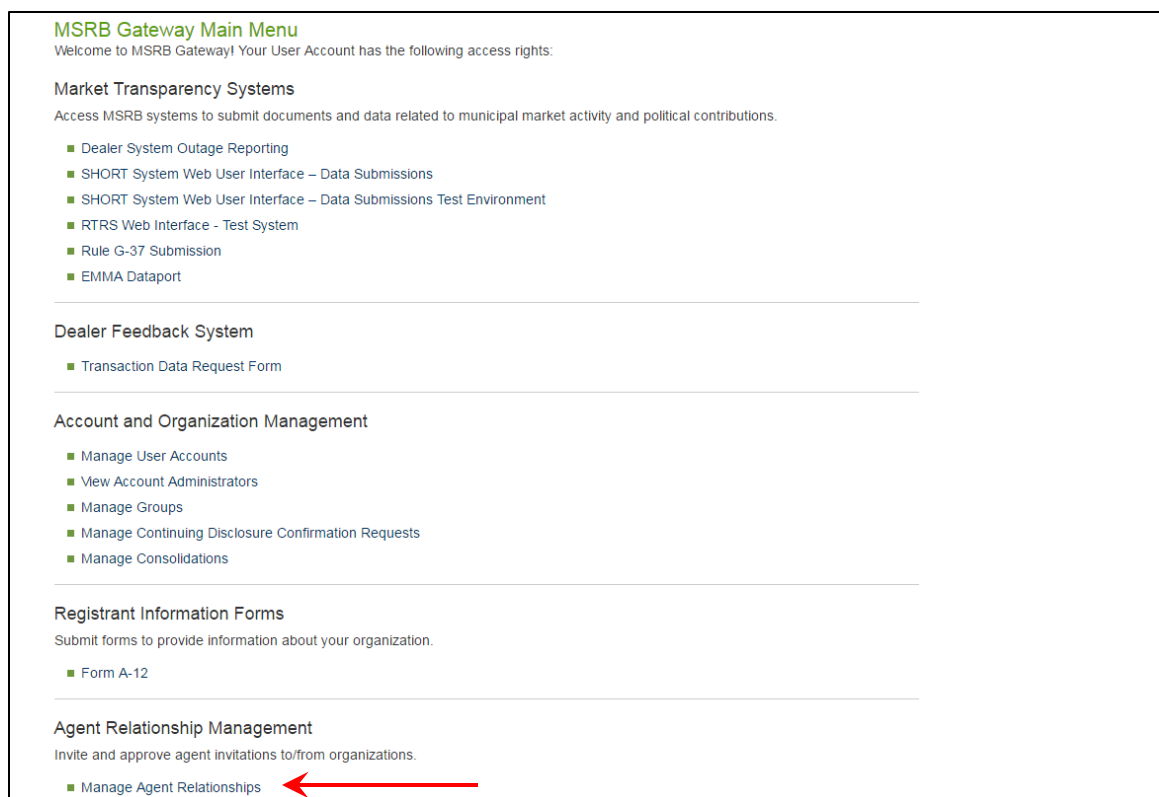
MSRB Gateway Main Menu
Welcome to MSRB Gateway! Your User Account has the following access rights:

Market Transparency Systems
Access MSRB systems to submit documents and data related to municipal market activity and political contributions.

- Dealer System Outage Reporting
- SHORT System Web User Interface – Data Submissions
- SHORT System Web User Interface – Data Submissions Test Environment
- RTRS Web Interface - Test System
- Rule G-37 Submission
- EMMA Dataport

Dealer Feedback System

- Transaction Data Request Form

Account and Organization Management

- Manage User Accounts
- View Account Administrators
- Manage Groups
- Manage Continuing Disclosure Confirmation Requests
- Manage Consolidations

Registrant Information Forms
Submit forms to provide information about your organization.

- Form A-12

Agent Relationship Management
Invite and approve agent invitations to/from organizations.

- Manage Agent Relationships